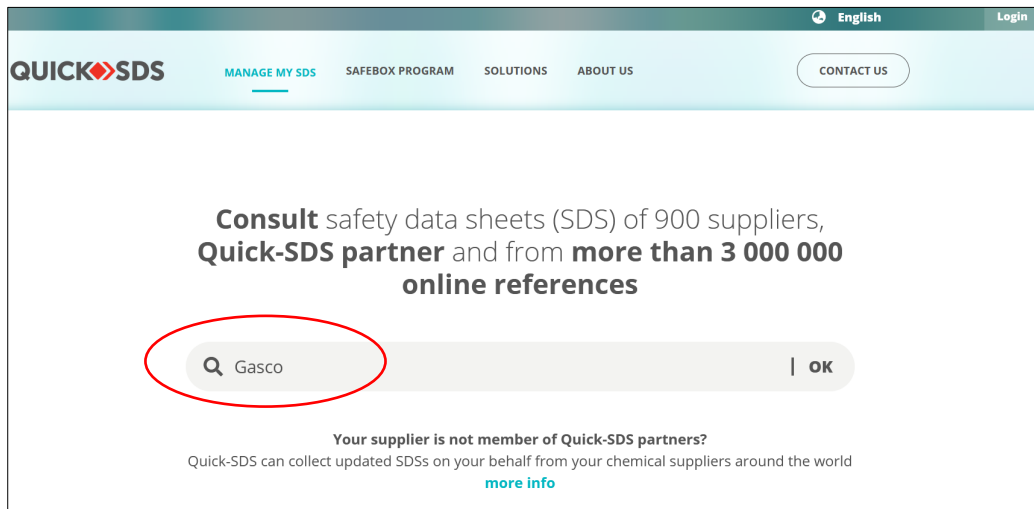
English

Login

QUICK SDS

MANAGE MY SDS

SAFEBOX PROGRAM

SOLUTIONS

ABOUT US

CONTACT US

**Consult** safety data sheets (SDS) of 900 suppliers, **Quick-SDS partner** and from **more than 3 000 000 online references**

Gasco

| OK

Your supplier is not member of Quick-SDS partners?

Quick-SDS can collect updated SDSs on your behalf from your chemical suppliers around the world

more info